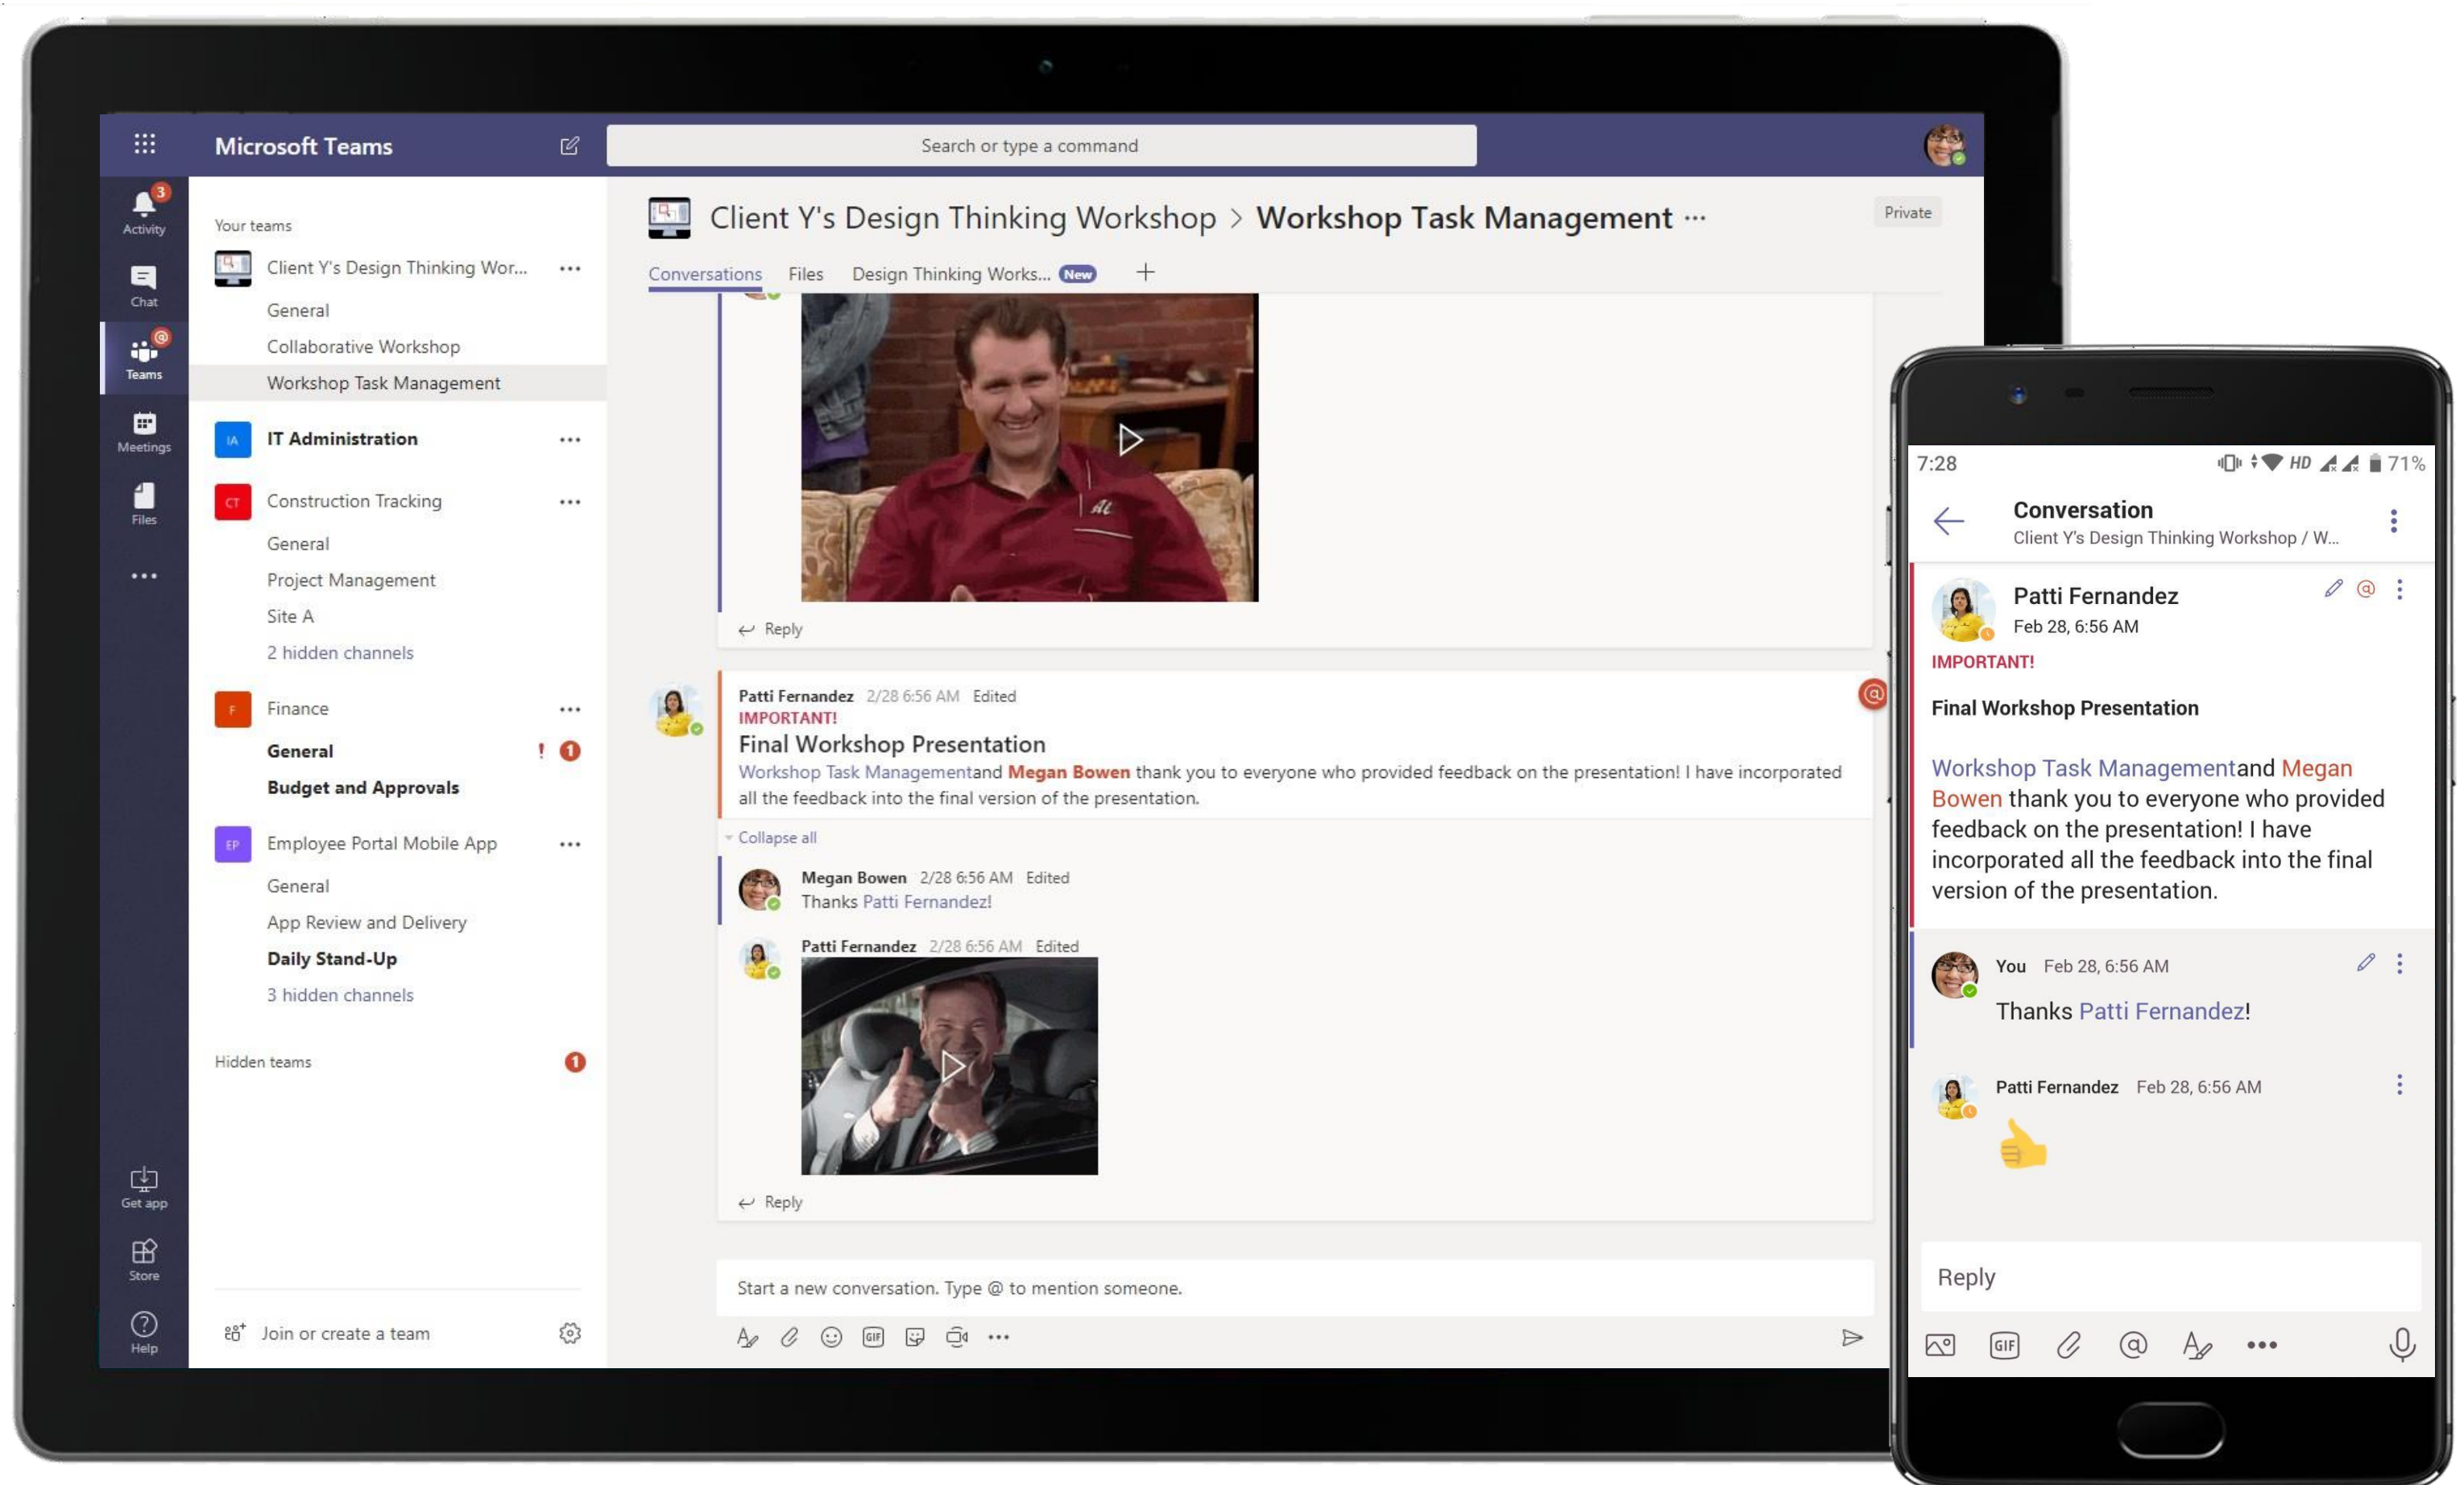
Microsoft Teams

Search or type a command

3
Activity

Chat

Teams

Meetings

Files

...

Get app

Store

Help

Your teams

Client Y's Design Thinking Wor... ...

General

Collaborative Workshop

Workshop Task Management

IA IT Administration ...

CT Construction Tracking ...

General

Project Management

Site A

2 hidden channels

F Finance ...

General ! 1

Budget and Approvals

EP Employee Portal Mobile App ...

General

App Review and Delivery

Daily Stand-Up

3 hidden channels

Hidden teams 1

Join or create a team

Client Y's Design Thinking Workshop > Workshop Task Management ...

Private

Conversations Files Design Thinking Works... New +

Reply

Patti Fernandez 2/28 6:56 AM Edited
IMPORTANT!
Final Workshop Presentation
Workshop Task Managementand Megan Bowen thank you to everyone who provided feedback on the presentation! I have incorporated all the feedback into the final version of the presentation.

Collapse all

Megan Bowen 2/28 6:56 AM Edited
Thanks Patti Fernandez!

Patti Fernandez 2/28 6:56 AM Edited

Reply

Start a new conversation. Type @ to mention someone.

7:28 HD 71%

Conversation
Client Y's Design Thinking Workshop / W...

Patti Fernandez
Feb 28, 6:56 AM
IMPORTANT!
Final Workshop Presentation

Workshop Task Managementand Megan Bowen thank you to everyone who provided feedback on the presentation! I have incorporated all the feedback into the final version of the presentation.

You Feb 28, 6:56 AM
Thanks Patti Fernandez!

Patti Fernandez Feb 28, 6:56 AM

Reply